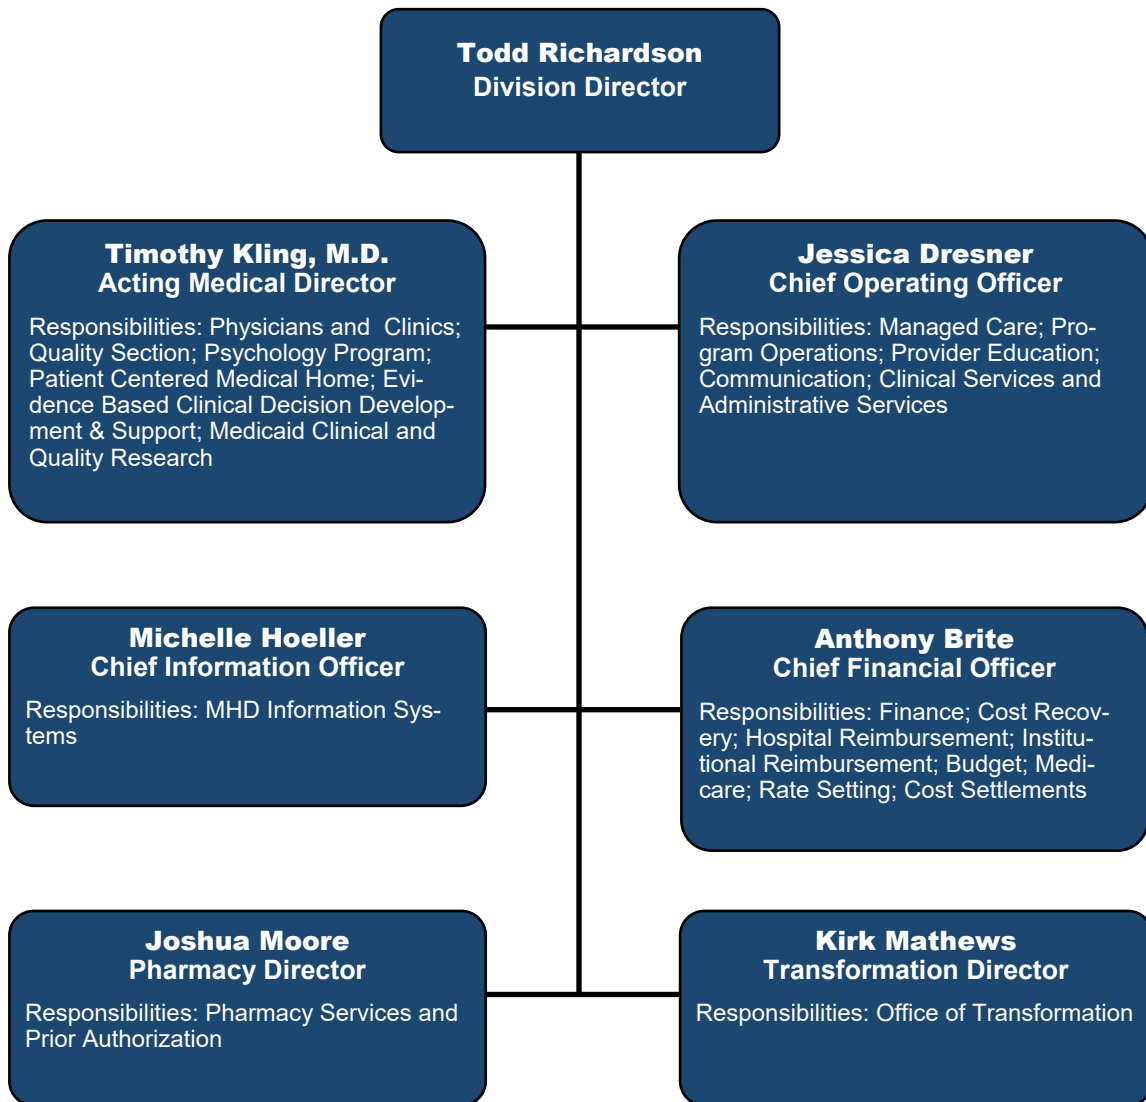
Todd Richardson
Division Director

Timothy Kling, M.D.
Acting Medical Director

Responsibilities: Physicians and Clinics; Quality Section; Psychology Program; Patient Centered Medical Home; Evidence Based Clinical Decision Development & Support; Medicaid Clinical and Quality Research

Jessica Dresner
Chief Operating Officer

Responsibilities: Managed Care; Program Operations; Provider Education; Communication; Clinical Services and Administrative Services

Michelle Hoeller
Chief Information Officer

Responsibilities: MHD Information Systems

Anthony Brite
Chief Financial Officer

Responsibilities: Finance; Cost Recovery; Hospital Reimbursement; Institutional Reimbursement; Budget; Medicare; Rate Setting; Cost Settlements

Joshua Moore
Pharmacy Director

Responsibilities: Pharmacy Services and Prior Authorization

Kirk Mathews
Transformation Director

Responsibilities: Office of Transformation